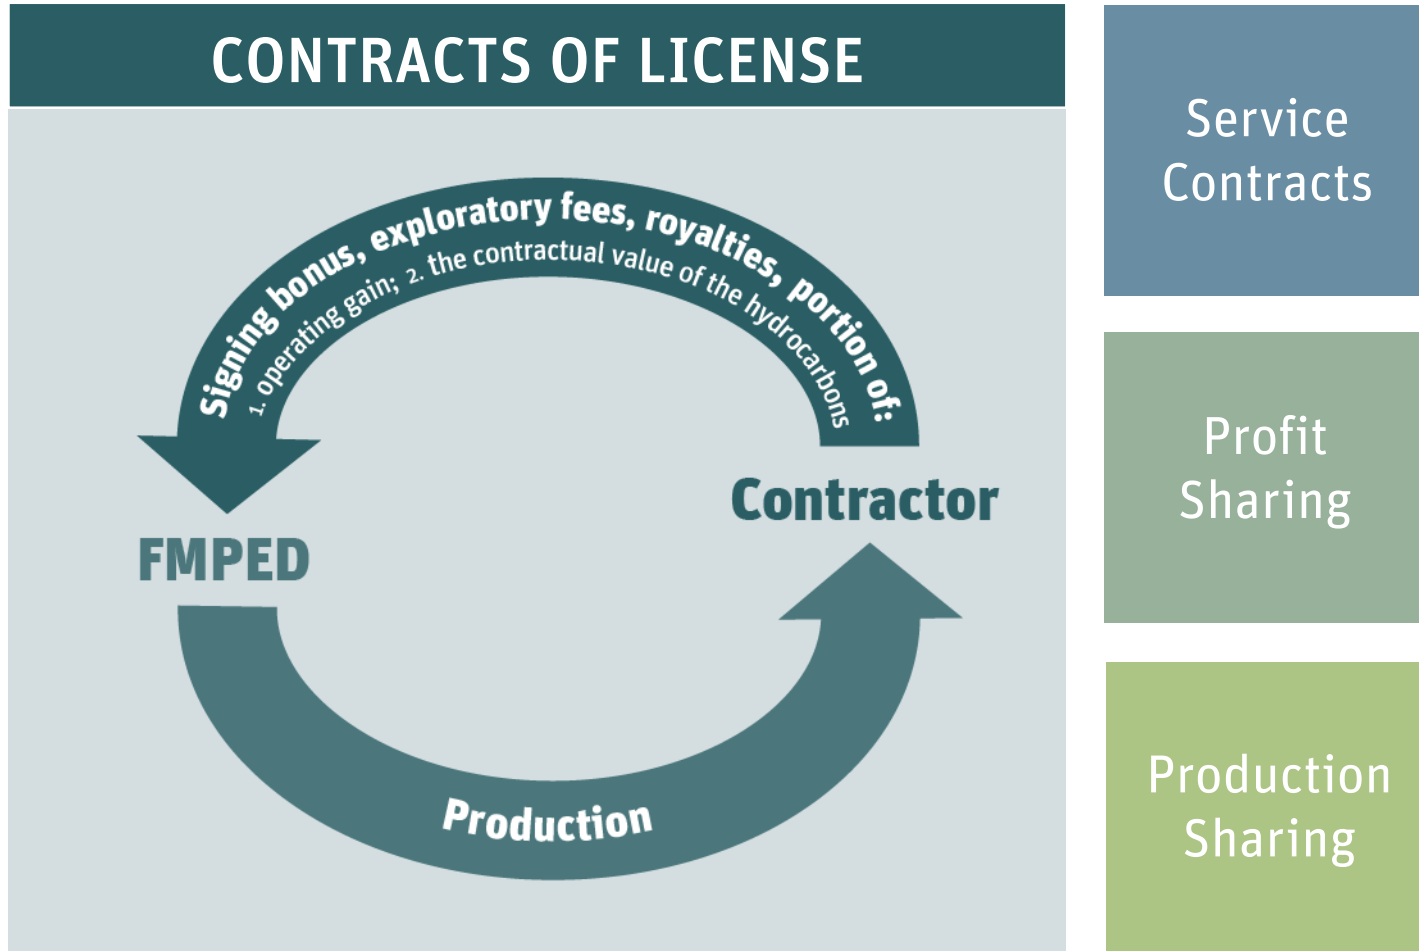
CONTRACTS OF LICENSE

Signing bonus, exploratory fees, royalties, portion of:
1. operating gain; 2. the contractual value of the hydrocarbons

FMPED

Contractor

Production

Service Contracts

Profit Sharing

Production Sharing